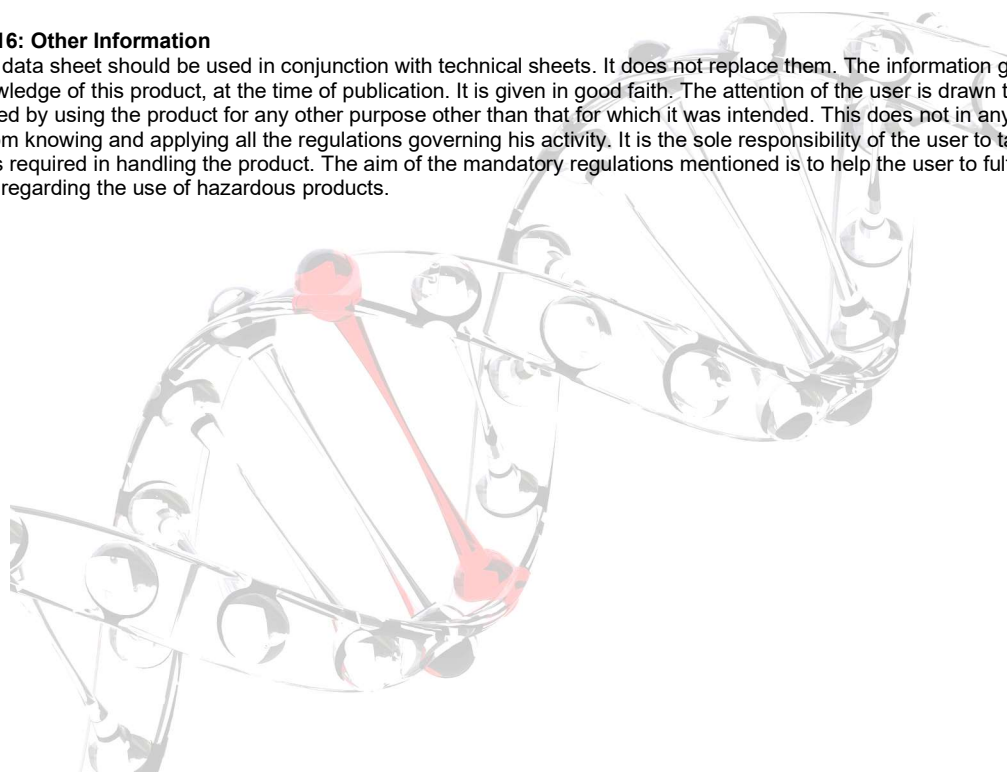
16: Other Information
data sheet should be used in conjunction with technical sheets. It does not replace them. The information g wledge of this product, at the time of publication. It is given in good faith. The attention of the user is drawn t ed by using the product for any other purpose other than that for which it was intended. This does not in any m knowing and applying all the regulations governing his activity. It is the sole responsibility of the user to ta s required in handling the product. The aim of the mandatory regulations mentioned is to help the user to ful regarding the use of hazardous products.